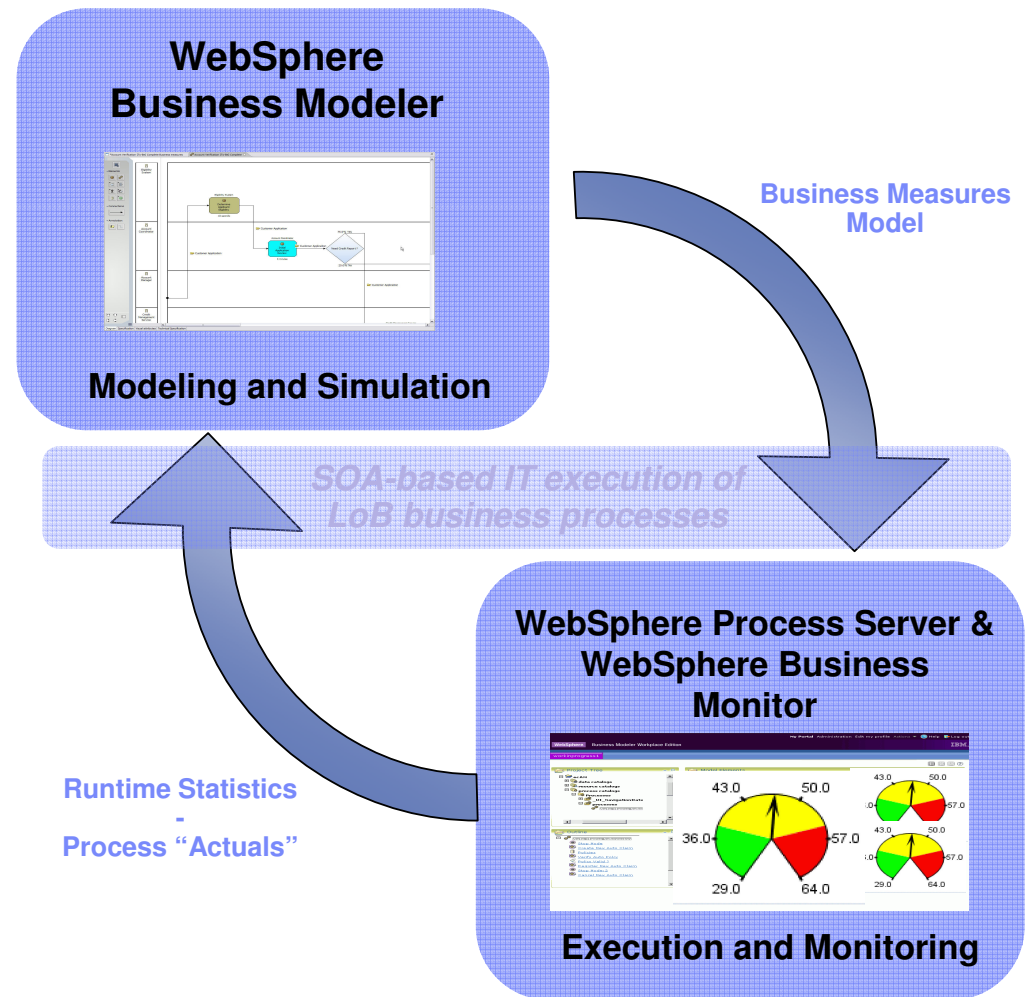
WebSphere Business Modeler

Modeling and Simulation

Business Measures Model

SOA-based IT execution of LoB business processes

WebSphere Process Server & WebSphere Business Monitor

WebSphere Business Modeler Workplace Edition

IBM

43.0
50.0
36.0
57.0
29.0
64.0

43.0
50.0
57.0

43.0
50.0
57.0
29.0
64.0

Runtime Statistics
-
Process "Actuals"

Execution and Monitoring